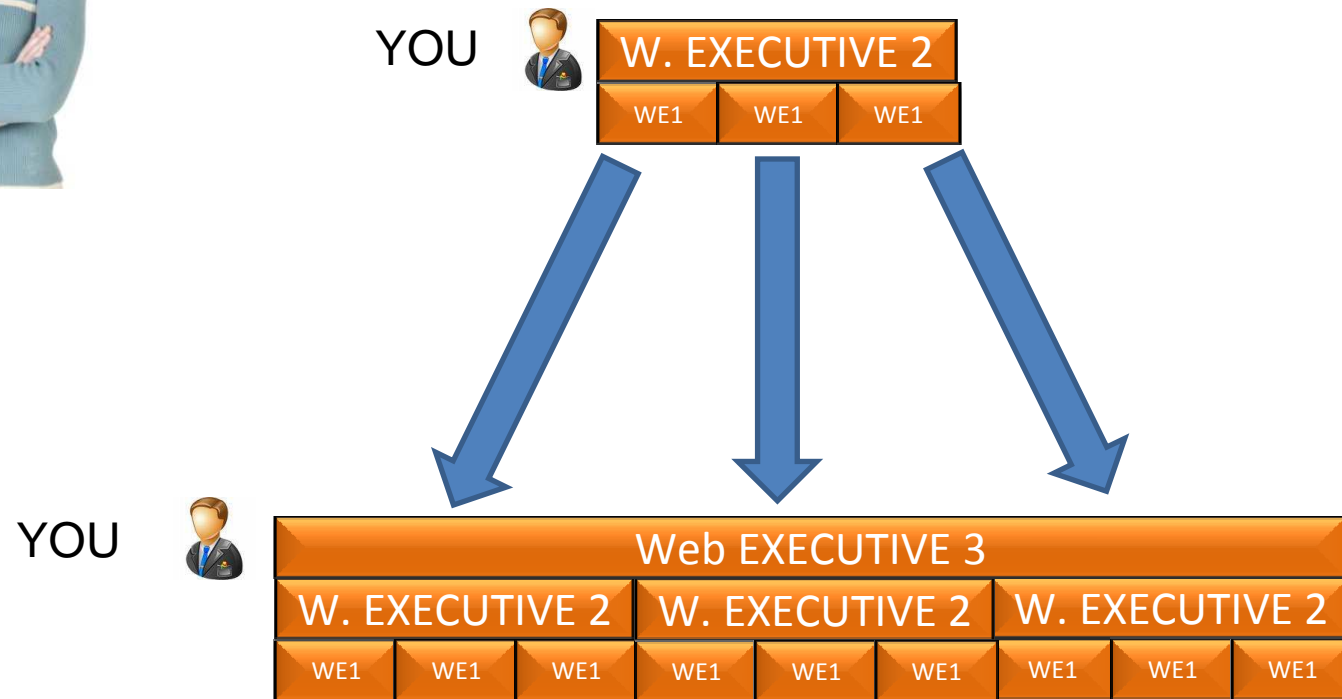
YOU

W. EXECUTIVE 2

| WE1 | WE1 | WE1 |
|---|---|---|

YOU

Web EXECUTIVE 3

| W. EXECUTIVE 2 | W. EXECUTIVE 2 | W. EXECUTIVE 2 |
|---|---|---|

| WE1 | WE1 | WE1 | WE1 | WE1 | WE1 | WE1 | WE1 | WE1 |
|---|---|---|---|---|---|---|---|---|